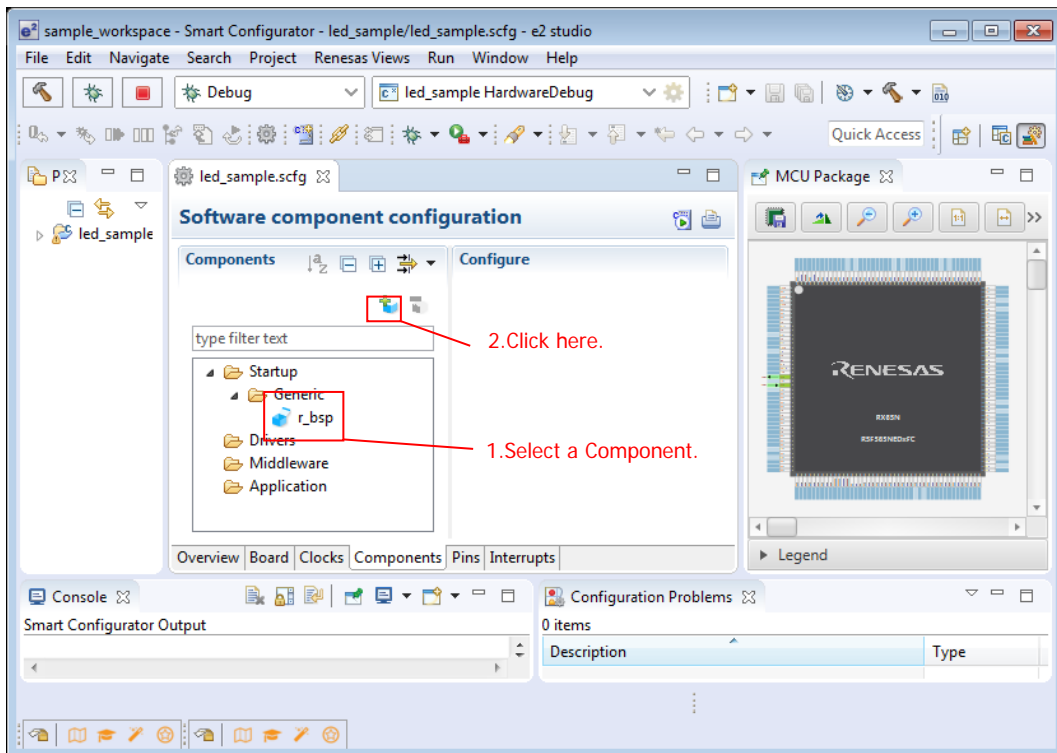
sample_workspace - Smart Configurator - led_sample/led_sample.scfg - e2 studio

File Edit Navigate Search Project Renesas Views Run Window Help

Debug

led_sample HardwareDebug

Quick Access

P

led_sample

led_sample.scfg

Software component configuration

Components

Configure

type filter text

Startup
Generic
r_bsp
Drivers
Middleware
Application

2.Click here.

1.Select a Component.

Overview Board Clocks Components Pins Interrupts

MCU Package

RENESAS

RX65N

R5F565NEDxFC

Legend

Console

Smart Configurator Output

Configuration Problems

0 items

| Description | Type |
|---|---|